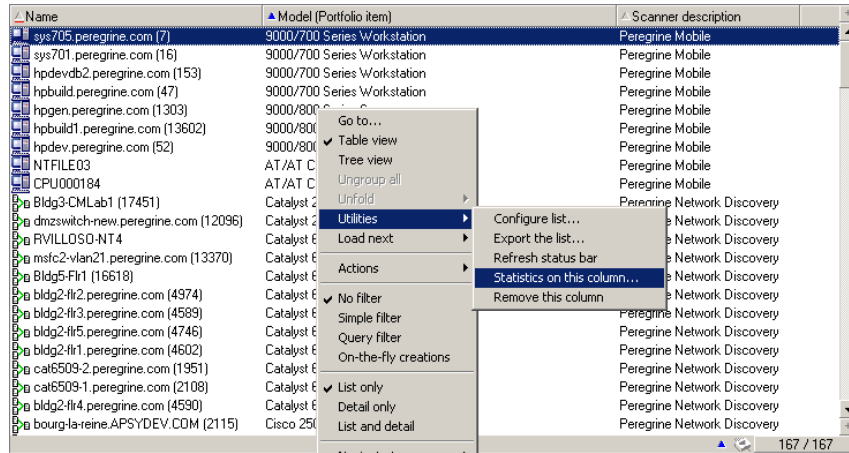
| Name | Model (Portfolio item) | Scanner description |
|---|---|---|
| sys705.peregrine.com (7) | 9000/700 Series Workstation | Peregrine Mobile |
| sys701.peregrine.com (16) | 9000/700 Series Workstation | Peregrine Mobile |
| hpdevdb2.peregrine.com (153) | 9000/700 Series Workstation | Peregrine Mobile |
| hpbuild.peregrine.com (47) | 9000/700 Series Workstation | Peregrine Mobile |
| hpgen.peregrine.com (1303) | 9000/80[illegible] | Peregrine Mobile |
| hpbuild1.peregrine.com (13602) | 9000/80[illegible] | Peregrine Mobile |
| hpdev.peregrine.com (52) | 9000/80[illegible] | Peregrine Mobile |
| NTFILE03 | AT/AT C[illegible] | Peregrine Mobile |
| CPU000184 | AT/AT C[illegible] | Peregrine Mobile |
| Bldg3-CMLab1 (17451) | Catalyst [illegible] | Peregrine Network Discovery |
| dmzswitch-new.peregrine.com (12096) | Catalyst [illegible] | Peregrine Network Discovery |
| RVILLOSO-NT4 | Catalyst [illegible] | Peregrine Network Discovery |
| msfc2-vlan21.peregrine.com (13370) | Catalyst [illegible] | Peregrine Network Discovery |
| Bldg5-Flr1 (16618) | Catalyst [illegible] | Peregrine Network Discovery |
| bldg2-flr2.peregrine.com (4974) | Catalyst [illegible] | Peregrine Network Discovery |
| bldg2-flr3.peregrine.com (4589) | Catalyst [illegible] | Peregrine Network Discovery |
| bldg2-flr5.peregrine.com (4746) | Catalyst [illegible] | Peregrine Network Discovery |
| bldg2-flr1.peregrine.com (4602) | Catalyst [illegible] | Peregrine Network Discovery |
| cat6509-2.peregrine.com (1951) | Catalyst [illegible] | Peregrine Network Discovery |
| cat6509-1.peregrine.com (2108) | Catalyst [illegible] | Peregrine Network Discovery |
| bldg2-flr4.peregrine.com (4590) | Catalyst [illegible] | Peregrine Network Discovery |
| bourg-la-reine.APSYDEV.COM (2115) | Cisco 25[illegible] | Peregrine Network Discovery |

Go to...
✔ Table view
Tree view
Ungroup all
Unfold
Utilities
Load next
Actions
✔ No filter
Simple filter
Query filter
On-the-fly creations
✔ List only
Detail only
List and detail

Configure list...
Export the list...
Refresh status bar
Statistics on this column...
Remove this column

167 / 167